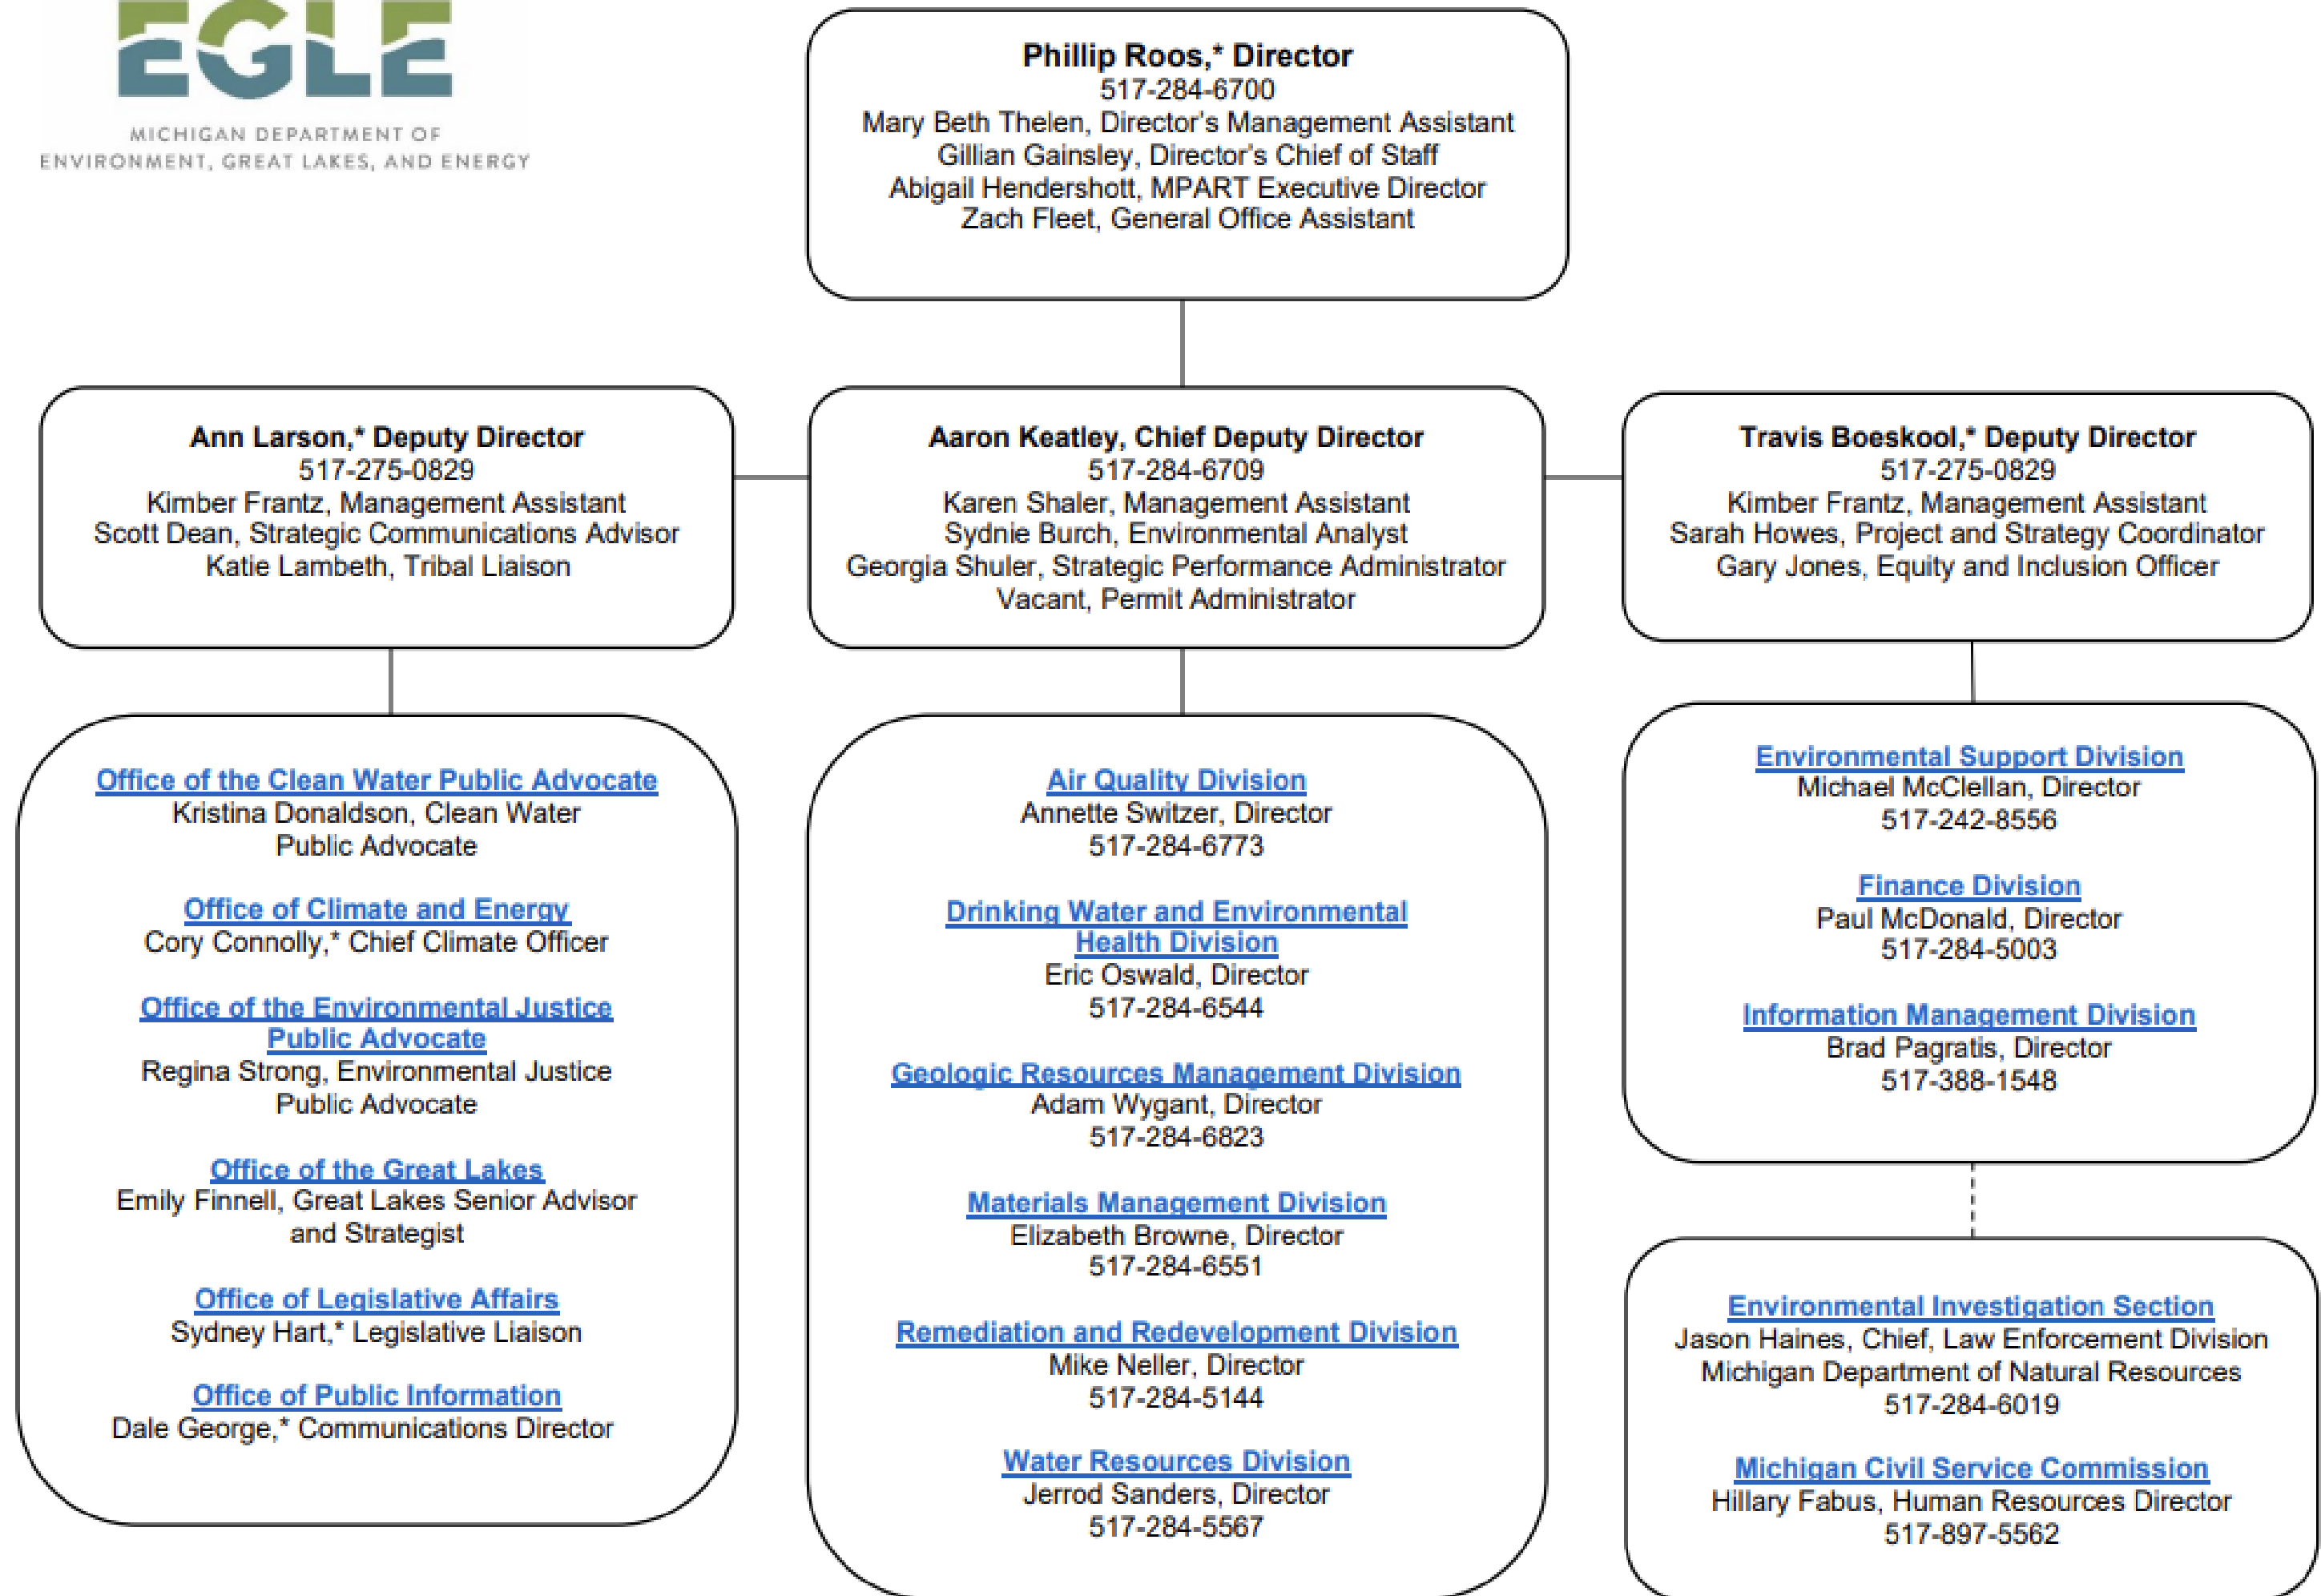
EGLE
MICHIGAN DEPARTMENT OF
ENVIRONMENT, GREAT LAKES, AND ENERGY

Phillip Roos,* Director
517-284-6700
Mary Beth Thelen, Director's Management Assistant
Gillian Gainsley, Director's Chief of Staff
Abigail Hendershott, MPART Executive Director
Zach Fleet, General Office Assistant

Ann Larson,* Deputy Director
517-275-0829
Kimber Frantz, Management Assistant
Scott Dean, Strategic Communications Advisor
Katie Lambeth, Tribal Liaison

Aaron Keatley, Chief Deputy Director
517-284-6709
Karen Shaler, Management Assistant
Sydnie Burch, Environmental Analyst
Georgia Shuler, Strategic Performance Administrator
Vacant, Permit Administrator

Travis Boeskool,* Deputy Director
517-275-0829
Kimber Frantz, Management Assistant
Sarah Howes, Project and Strategy Coordinator
Gary Jones, Equity and Inclusion Officer

Office of the Clean Water Public Advocate
Kristina Donaldson, Clean Water Public Advocate

Office of Climate and Energy
Cory Connolly,* Chief Climate Officer

Office of the Environmental Justice Public Advocate
Regina Strong, Environmental Justice Public Advocate

Office of the Great Lakes
Emily Finnell, Great Lakes Senior Advisor and Strategist

Office of Legislative Affairs
Sydney Hart,* Legislative Liaison

Office of Public Information
Dale George,* Communications Director

Air Quality Division
Annette Switzer, Director
517-284-6773

Drinking Water and Environmental Health Division
Eric Oswald, Director
517-284-6544

Geologic Resources Management Division
Adam Wygant, Director
517-284-6823

Materials Management Division
Elizabeth Browne, Director
517-284-6551

Remediation and Redevelopment Division
Mike Neller, Director
517-284-5144

Water Resources Division
Jerrod Sanders, Director
517-284-5567

Environmental Support Division
Michael McClellan, Director
517-242-8556

Finance Division
Paul McDonald, Director
517-284-5003

Information Management Division
Brad Pagratis, Director
517-388-1548

Environmental Investigation Section
Jason Haines, Chief, Law Enforcement Division
Michigan Department of Natural Resources
517-284-6019

Michigan Civil Service Commission
Hillary Fabus, Human Resources Director
517-897-5562